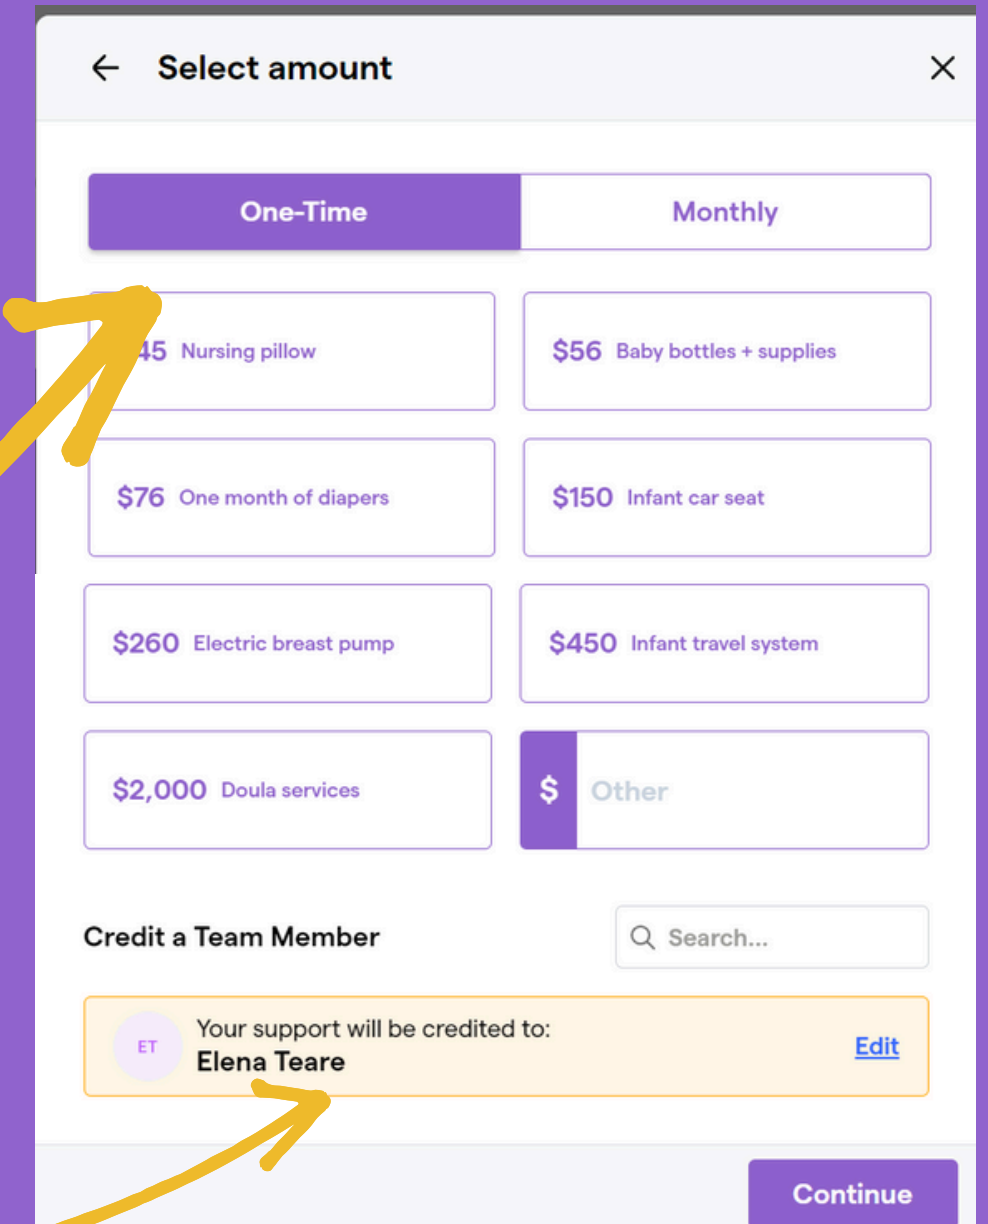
← Select amount ×

One-Time | Monthly

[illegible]45 Nursing pillow

$56 Baby bottles + supplies

$76 One month of diapers

$150 Infant car seat

$260 Electric breast pump

$450 Infant travel system

$2,000 Doula services

$ Other

Credit a Team Member

Search...

ET Your support will be credited to:
Elena Teare

Edit

Continue